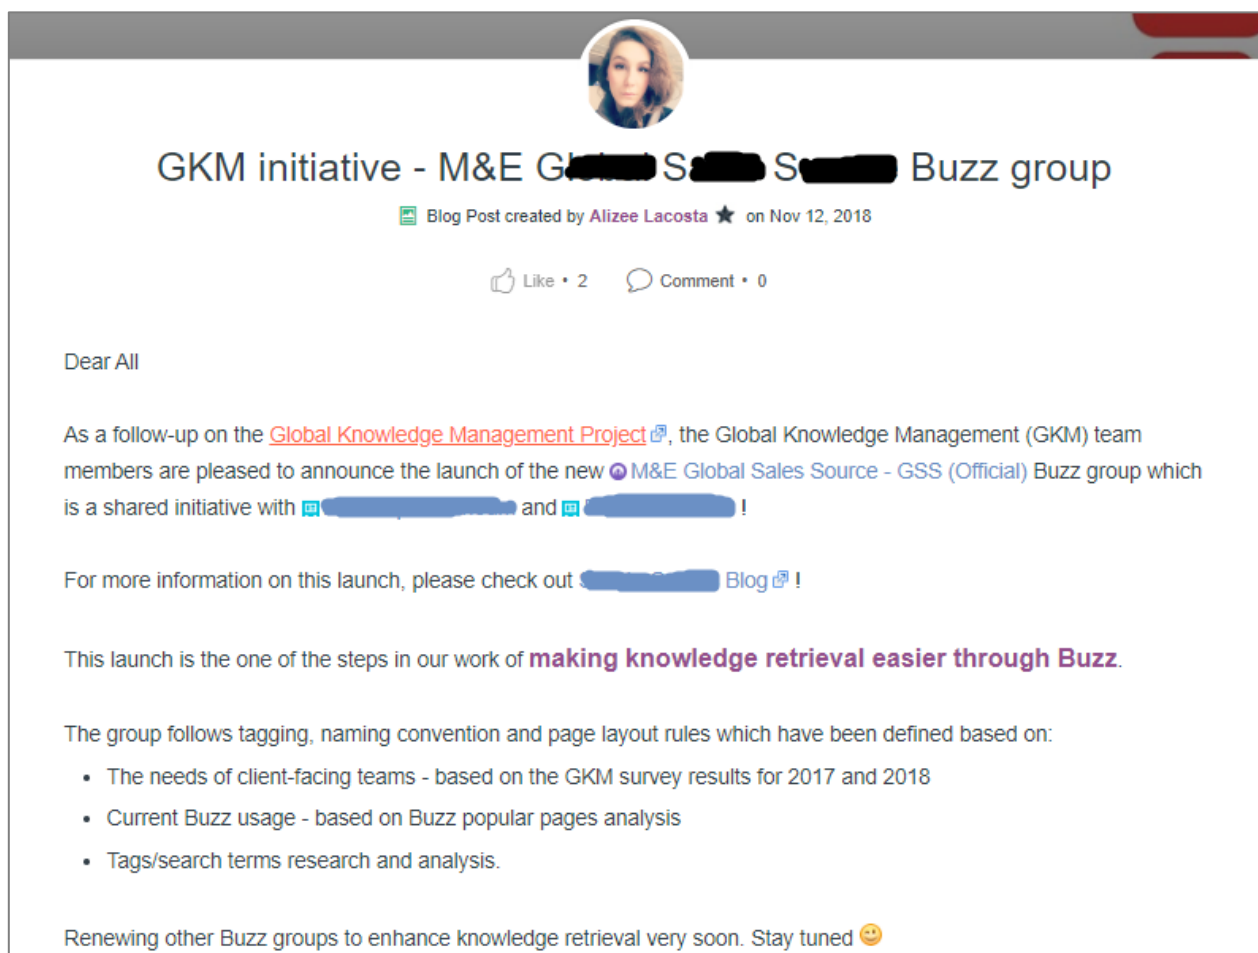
GKM initiative - M&E G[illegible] S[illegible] S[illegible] Buzz group

Blog Post created by Alizee Lacosta on Nov 12, 2018

Like • 2 Comment • 0

Dear All

As a follow-up on the Global Knowledge Management Project, the Global Knowledge Management (GKM) team members are pleased to announce the launch of the new M&E Global Sales Source - GSS (Official) Buzz group which is a shared initiative with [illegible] and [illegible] !

For more information on this launch, please check out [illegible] Blog !

This launch is the one of the steps in our work of making knowledge retrieval easier through Buzz.

The group follows tagging, naming convention and page layout rules which have been defined based on:

- The needs of client-facing teams - based on the GKM survey results for 2017 and 2018
- Current Buzz usage - based on Buzz popular pages analysis
- Tags/search terms research and analysis.

Renewing other Buzz groups to enhance knowledge retrieval very soon. Stay tuned